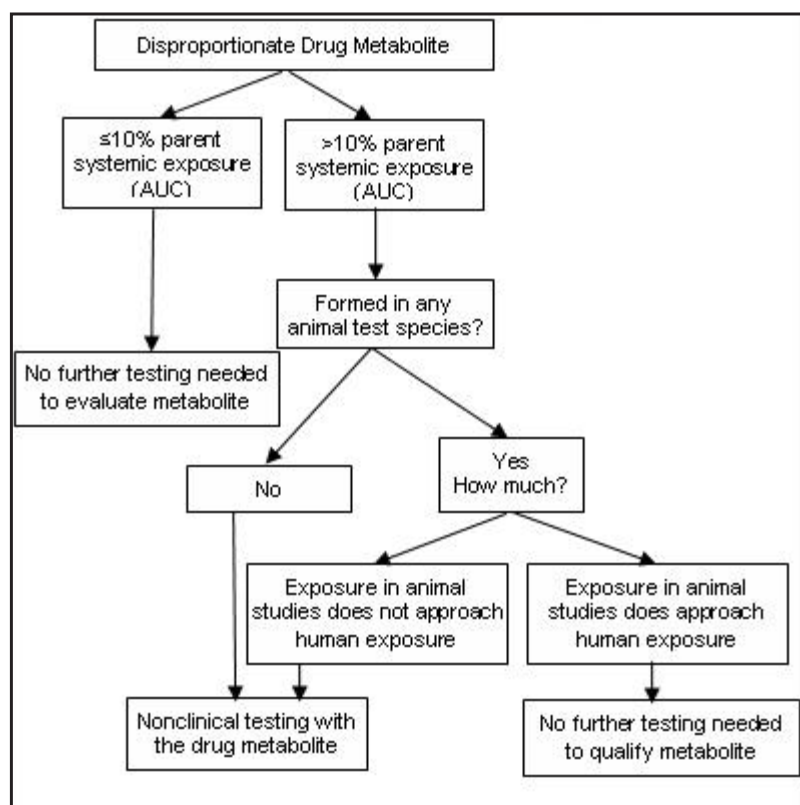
Disproportionate Drug Metabolite

≤10% parent systemic exposure (AUC)

>10% parent systemic exposure (AUC)

No further testing needed to evaluate metabolite

Formed in any animal test species?

No

Yes
How much?

Exposure in animal studies does not approach human exposure

Exposure in animal studies does approach human exposure

Nonclinical testing with the drug metabolite

No further testing needed to qualify metabolite